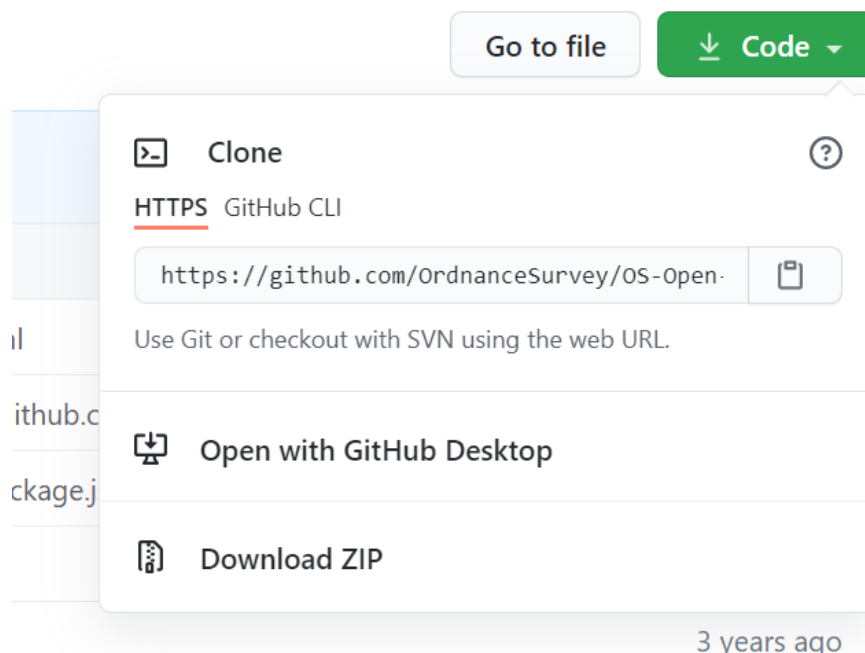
Go to file

Code

Clone

HTTPS GitHub CLI

https://github.com/OrdnanceSurvey/OS-Open-

Use Git or checkout with SVN using the web URL.

Open with GitHub Desktop

Download ZIP

al

ithub.c

ckage.j

3 years ago